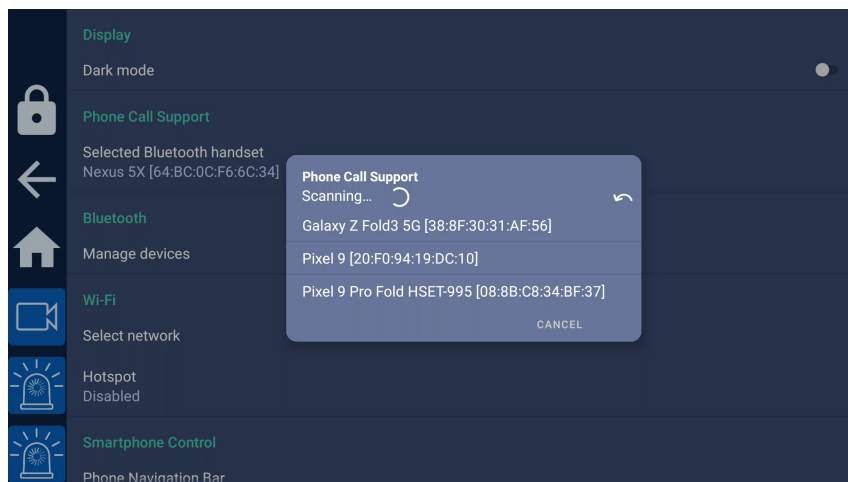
Display

Dark mode

Phone Call Support

Selected Bluetooth handset
Nexus 5X [64:BC:0C:F6:6C:34]

Bluetooth

Manage devices

Wi-Fi

Select network

Hotspot
Disabled

Smartphone Control

Phone Navigation Bar

Phone Call Support
Scanning...

Galaxy Z Fold3 5G [38:8F:30:31:AF:56]

Pixel 9 [20:F0:94:19:DC:10]

Pixel 9 Pro Fold HSET-995 [08:8B:C8:34:BF:37]

CANCEL